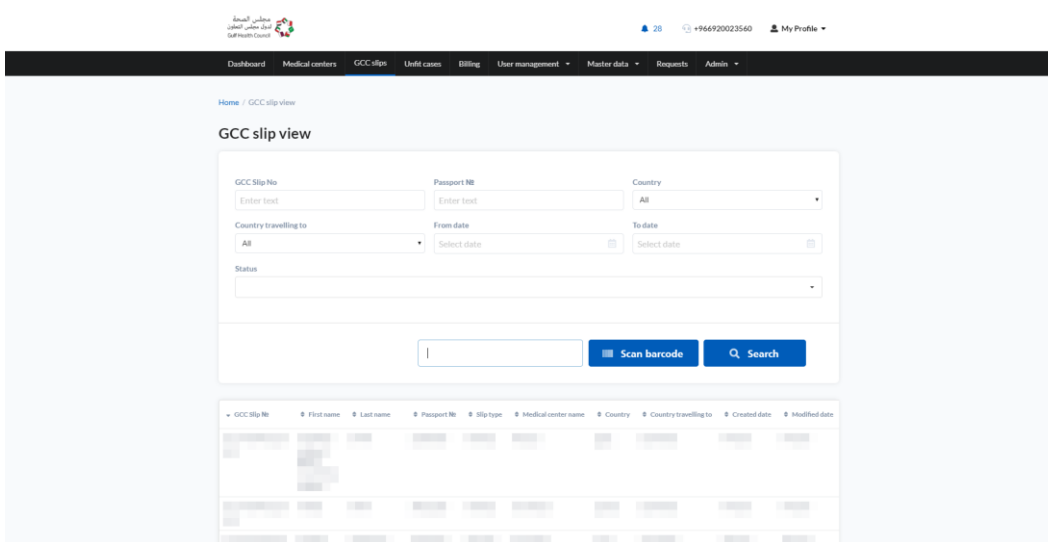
مجلس الصحة لدول مجلس التعاون
Gulf Health Council

28 +966920023560 My Profile

Dashboard Medical centers GCC slips Unfit cases Billing User management Master data Requests Admin

Home / GCC slip view

GCC slip view

GCC Slip No
Enter text

Passport №
Enter text

Country
All

Country travelling to
All

From date
Select date

To date
Select date

Status

Scan barcode

Search

| GCC Slip № | First name | Last name | Passport № | Slip type | Medical center name | Country | Country travelling to | Created date | Modified date |
|---|---|---|---|---|---|---|---|---|---|
| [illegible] | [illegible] | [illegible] | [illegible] | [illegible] | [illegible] | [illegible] | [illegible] | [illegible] | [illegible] |
| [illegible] | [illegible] | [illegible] | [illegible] | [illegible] | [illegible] | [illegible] | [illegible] | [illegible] | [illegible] |